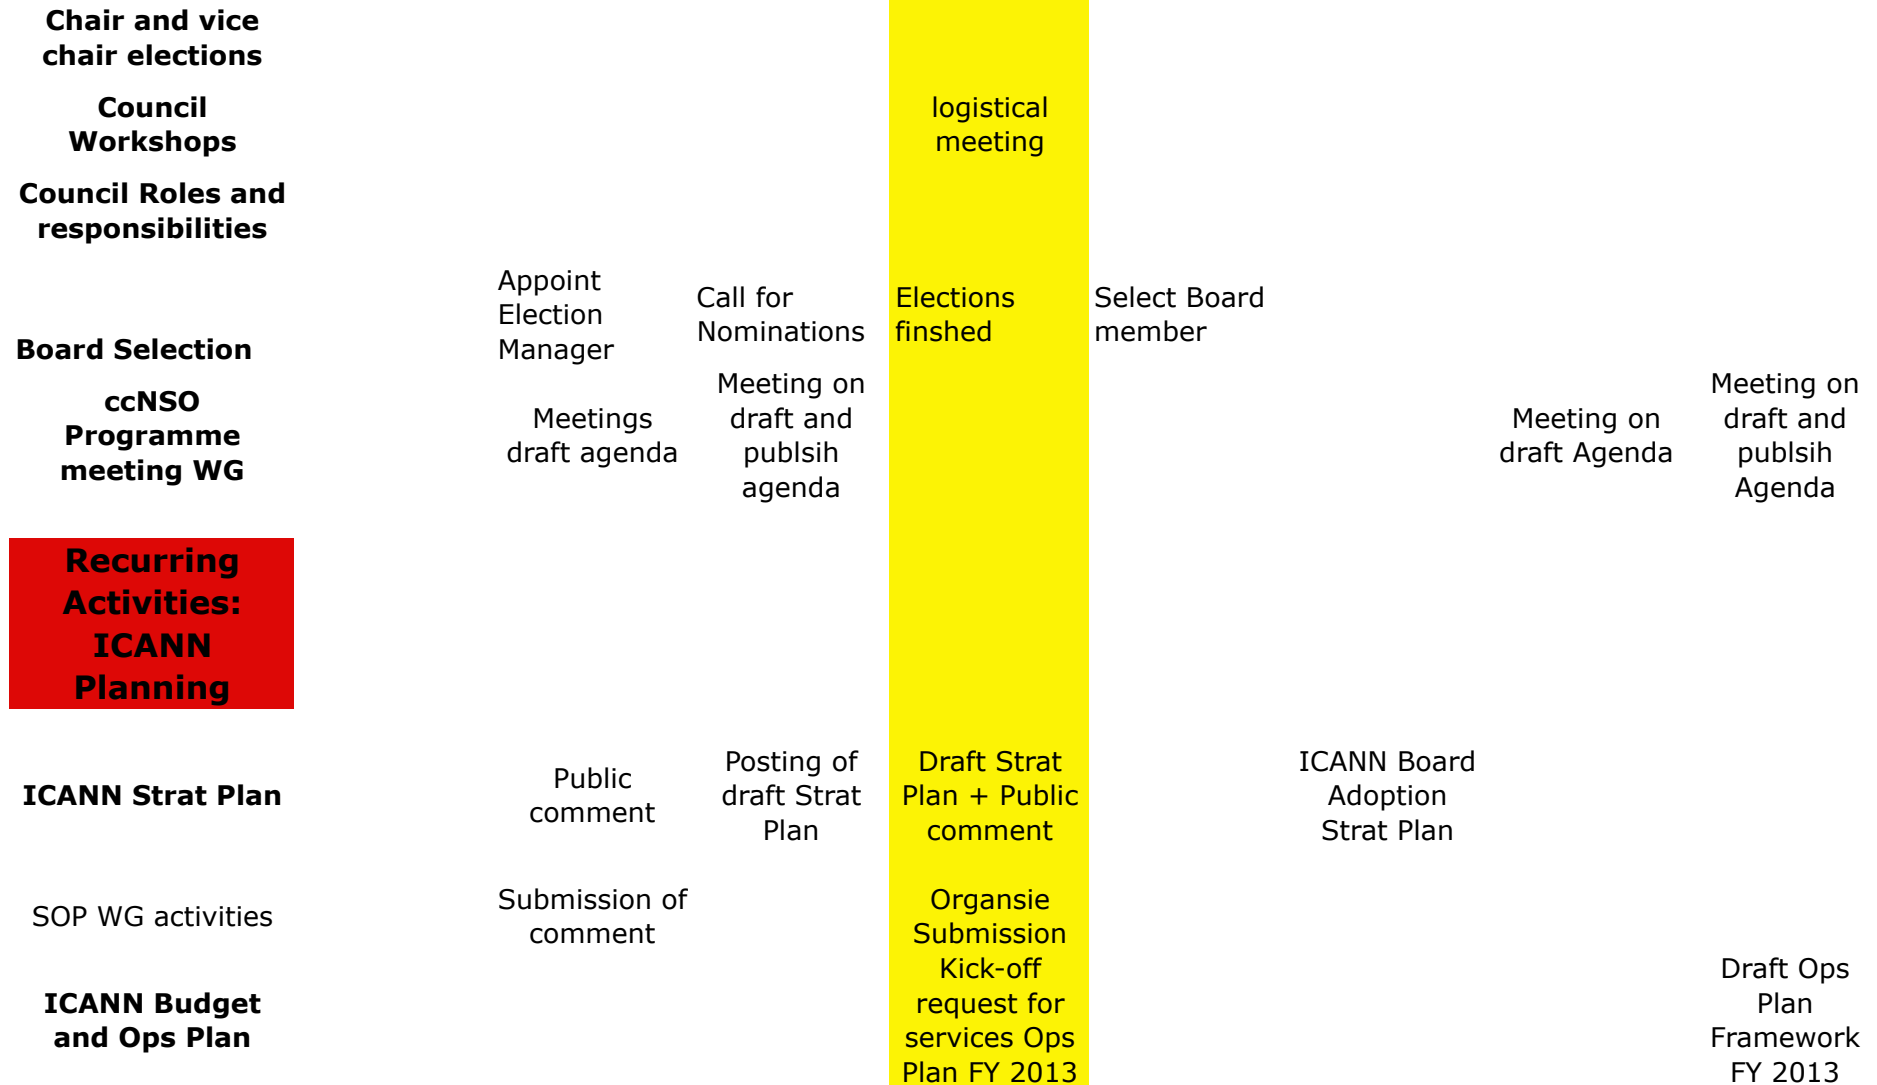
| | | | | | | | | |
|---|---|---|---|---|---|---|---|---|
| **Chair and vice chair elections** | | | | | | | | |
| **Council Workshops** | | | | logistical meeting | | | | |
| **Council Roles and responsibilities** | | | | | | | | |
| **Board Selection** | | Appoint Election Manager | Call for Nominations | Elections finshed | Select Board member | | | |
| **ccNSO Programme meeting WG** | | Meetings draft agenda | Meeting on draft and publsih agenda | | | | Meeting on draft Agenda | Meeting on draft and publsih Agenda |
| **Recurring Activities: ICANN Planning** | | | | | | | | |
| **ICANN Strat Plan** | | Public comment | Posting of draft Strat Plan | Draft Strat Plan + Public comment | | ICANN Board Adoption Strat Plan | | |
| SOP WG activities | | Submission of comment | | Organsie Submission | | | | |
| **ICANN Budget and Ops Plan** | | | | Kick-off request for services Ops Plan FY 2013 | | | | Draft Ops Plan Framework FY 2013 |